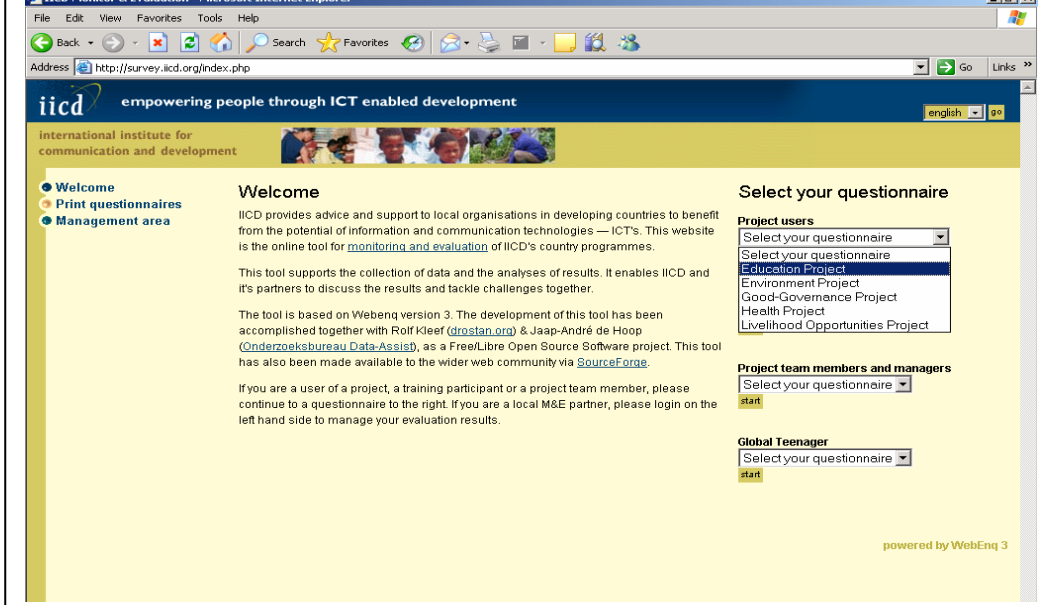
File Edit View Favorites Tools Help

Back Search Favorites

Address http://survey.iicd.org/index.php Go Links »

iicd empowering people through ICT enabled development

english go

international institute for communication and development

Welcome
Print questionnaires
Management area

Welcome

IICD provides advice and support to local organisations in developing countries to benefit from the potential of information and communication technologies — ICT's. This website is the online tool for monitoring and evaluation of IICD's country programmes.

This tool supports the collection of data and the analyses of results. It enables IICD and it's partners to discuss the results and tackle challenges together.

The tool is based on Webenq version 3. The development of this tool has been accomplished together with Rolf Kleef (drostan.org) & Jaap-André de Hoop (Onderzoeksbureau Data-Assist), as a Free/Libre Open Source Software project. This tool has also been made available to the wider web community via SourceForge.

If you are a user of a project, a training participant or a project team member, please continue to a questionnaire to the right. If you are a local M&E partner, please login on the left hand side to manage your evaluation results.

Select your questionnaire

Project users
Select your questionnaire
Select your questionnaire
Education Project
Environment Project
Good-Governance Project
Health Project
Livelihood Opportunities Project

Project team members and managers
Select your questionnaire
start

Global Teenager
Select your questionnaire
start

powered by WebEnq 3